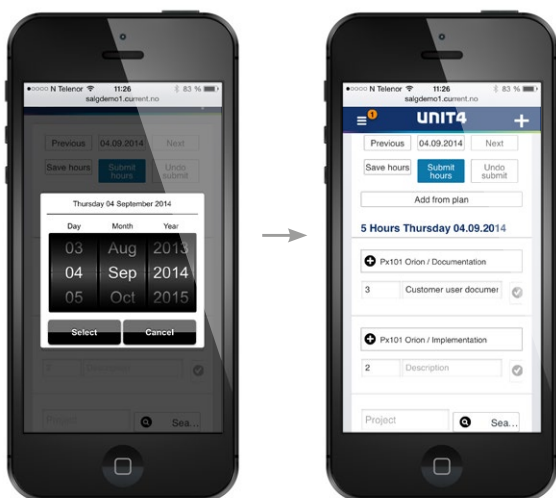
●●●○○ N Telenor 11:26 83 %
salgdemo1.current.no

Previous 04.09.2014 Next

Save hours Submit hours Undo submit

Thursday 04 September 2014

Day Month Year

03 Aug 2013

04 Sep 2014

05 Oct 2015

Select Cancel

Project Sea...

●●●○○ N Telenor 11:26 83 %
salgdemo1.current.no

1

UNIT4

+

Previous 04.09.2014 Next

Save hours Submit hours Undo submit

Add from plan

5 Hours Thursday 04.09.2014

Px101 Orion / Documentation

3 Customer user documer

Px101 Orion / Implementation

2 Description

Project Sea...